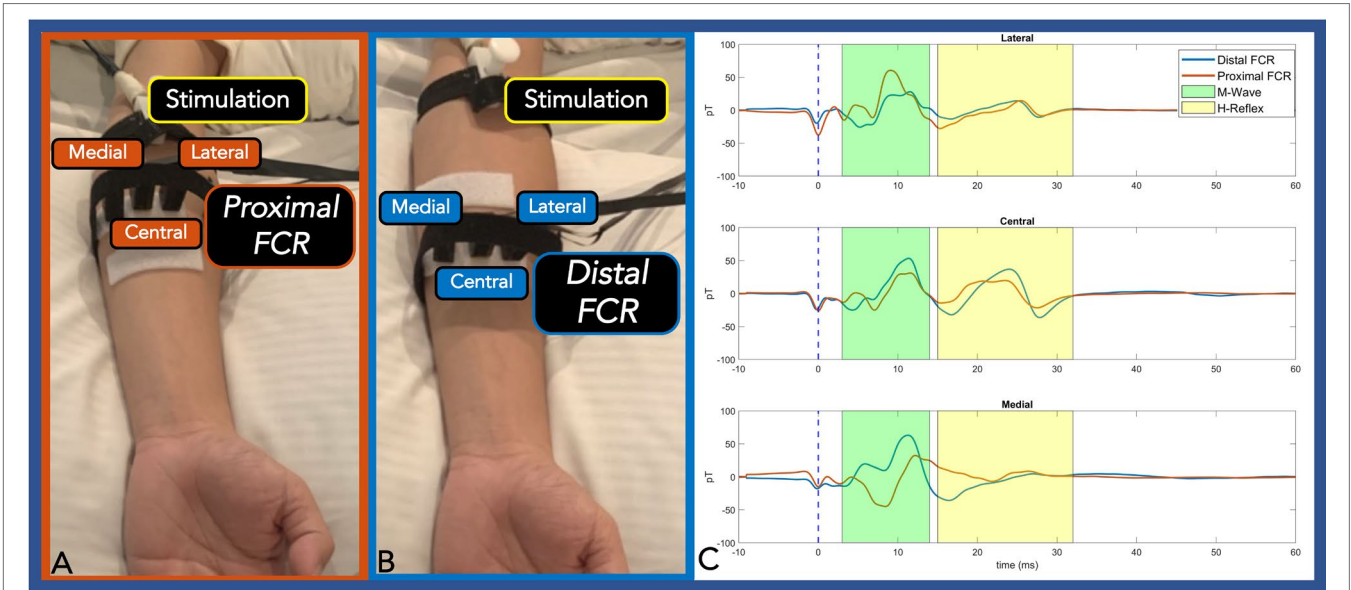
Stimulation

Medial

Lateral

Central

Proximal FCR

A

Stimulation

Medial

Lateral

Central

Distal FCR

B

Lateral

100
50
0
-50
-100

pT

-10 0 10 20 30 40 50 60

Distal FCR
Proximal FCR
M-Wave
H-Reflex

Central

100
50
0
-50
-100

pT

-10 0 10 20 30 40 50 60

Medial

100
50
0
-50
-100

pT

-10 0 10 20 30 40 50 60

time (ms)

C